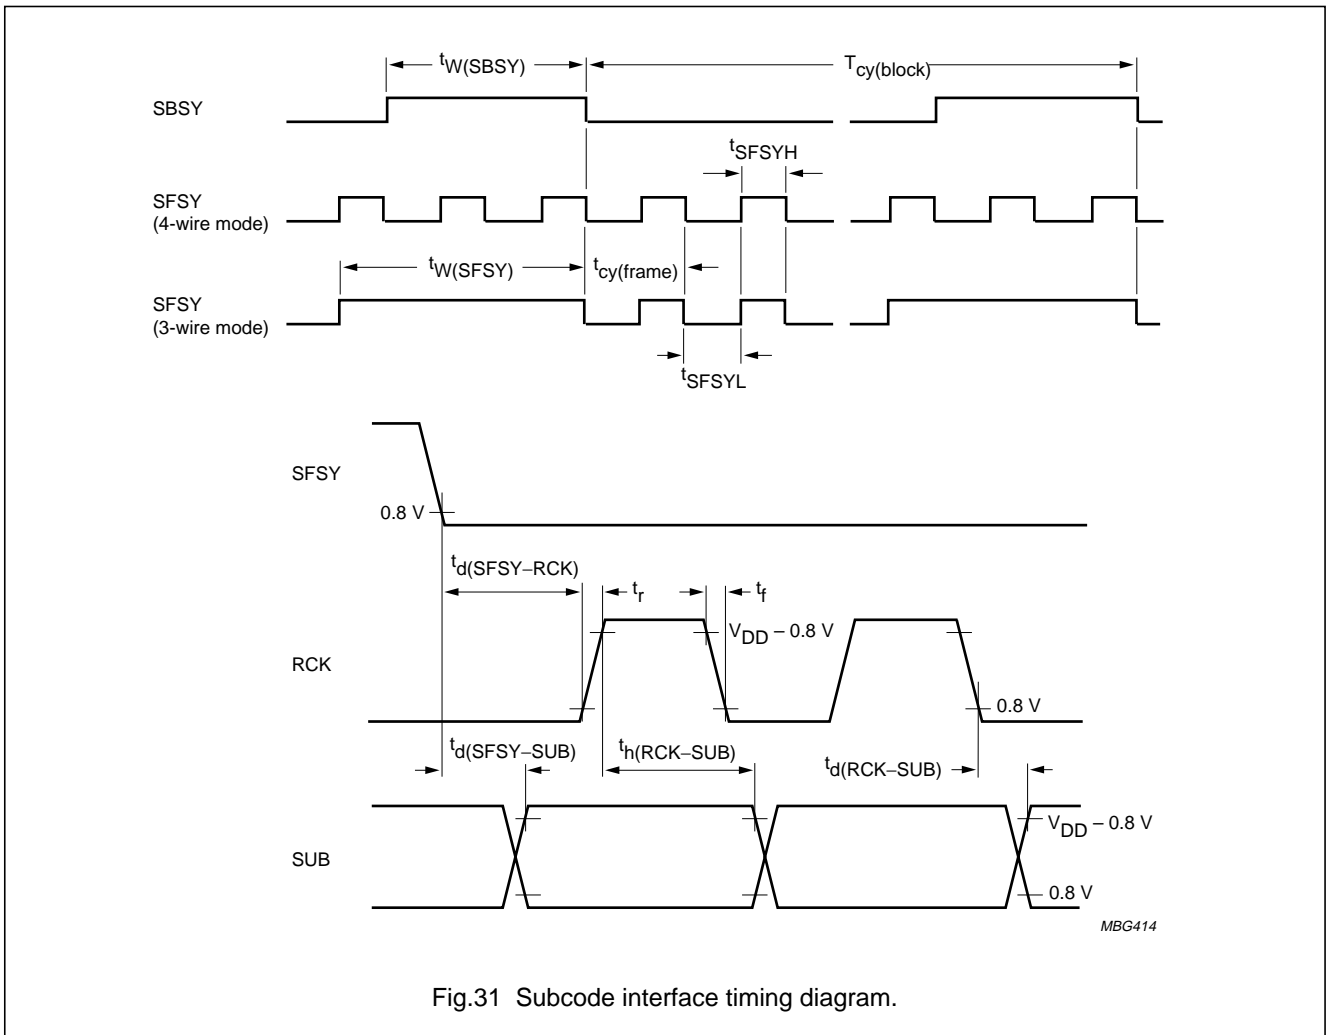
$t_{W(SBSY)}$

$T_{cy(block)}$

SBSY

$t_{SFSYH}$

SFSY
(4-wire mode)

$t_{W(SFSY)}$

$t_{cy(frame)}$

SFSY
(3-wire mode)

$t_{SFSYL}$

SFSY

0.8 V

$t_{d(SFSY-RCK)}$

$t_r$

$t_f$

$V_{DD}$ – 0.8 V

RCK

0.8 V

$t_{d(SFSY-SUB)}$

$t_{h(RCK-SUB)}$

$t_{d(RCK-SUB)}$

SUB

$V_{DD}$ – 0.8 V

0.8 V

MBG414

Fig.31 Subcode interface timing diagram.